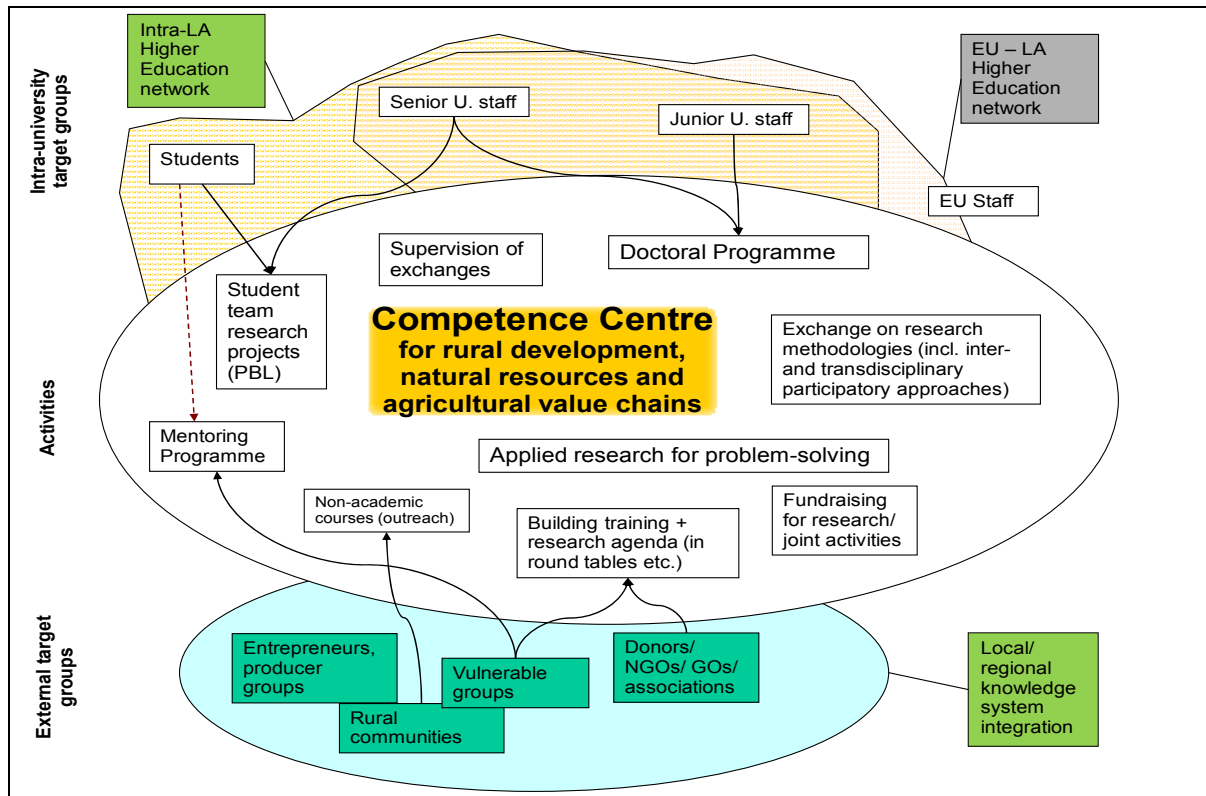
Intra-university target groups

Activities

External target groups

Intra-LA Higher Education network

EU – LA Higher Education network

Senior U. staff

Junior U. staff

Students

EU Staff

Supervision of exchanges

Doctoral Programme

Student team research projects (PBL)

Competence Centre for rural development, natural resources and agricultural value chains

Exchange on research methodologies (incl. inter- and transdisciplinary participatory approaches)

Mentoring Programme

Applied research for problem-solving

Non-academic courses (outreach)

Building training + research agenda (in round tables etc.)

Fundraising for research/ joint activities

Entrepreneurs, producer groups

Vulnerable groups

Donors/ NGOs/ GOs/ associations

Rural communities

Local/ regional knowledge system integration